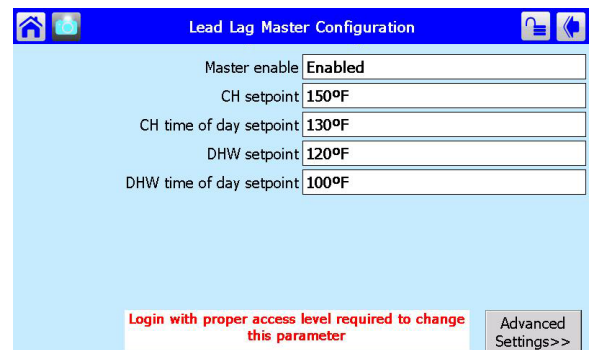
Lead Lag Master Configuration

| | |
|---|---|
| Master enable | Enabled |
| CH setpoint | 150ºF |
| CH time of day setpoint | 130ºF |
| DHW setpoint | 120ºF |
| DHW time of day setpoint | 100ºF |

Login with proper access level required to change this parameter

Advanced Settings>>